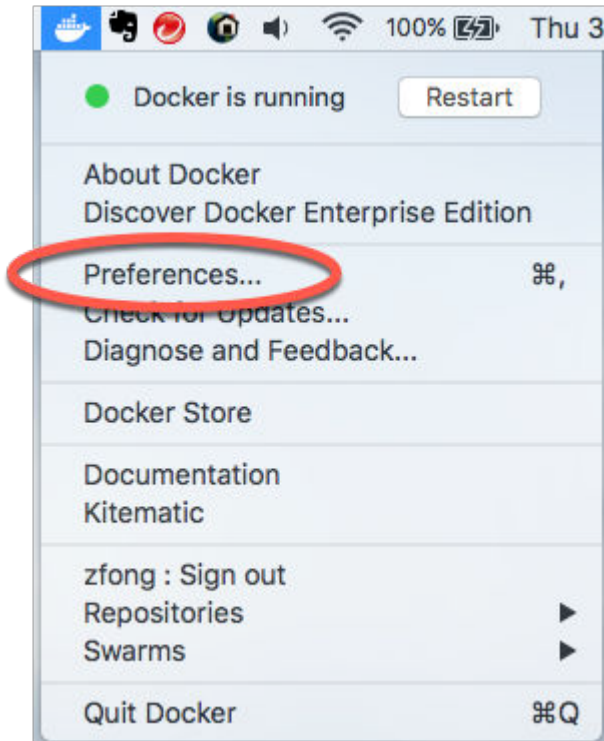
100% Thu 3

Docker is running Restart

About Docker
Discover Docker Enterprise Edition

Preferences... ⌘,
Check for Updates...
Diagnose and Feedback...

Docker Store

Documentation
Kitematic

zfong : Sign out
Repositories
Swarms

Quit Docker ⌘Q